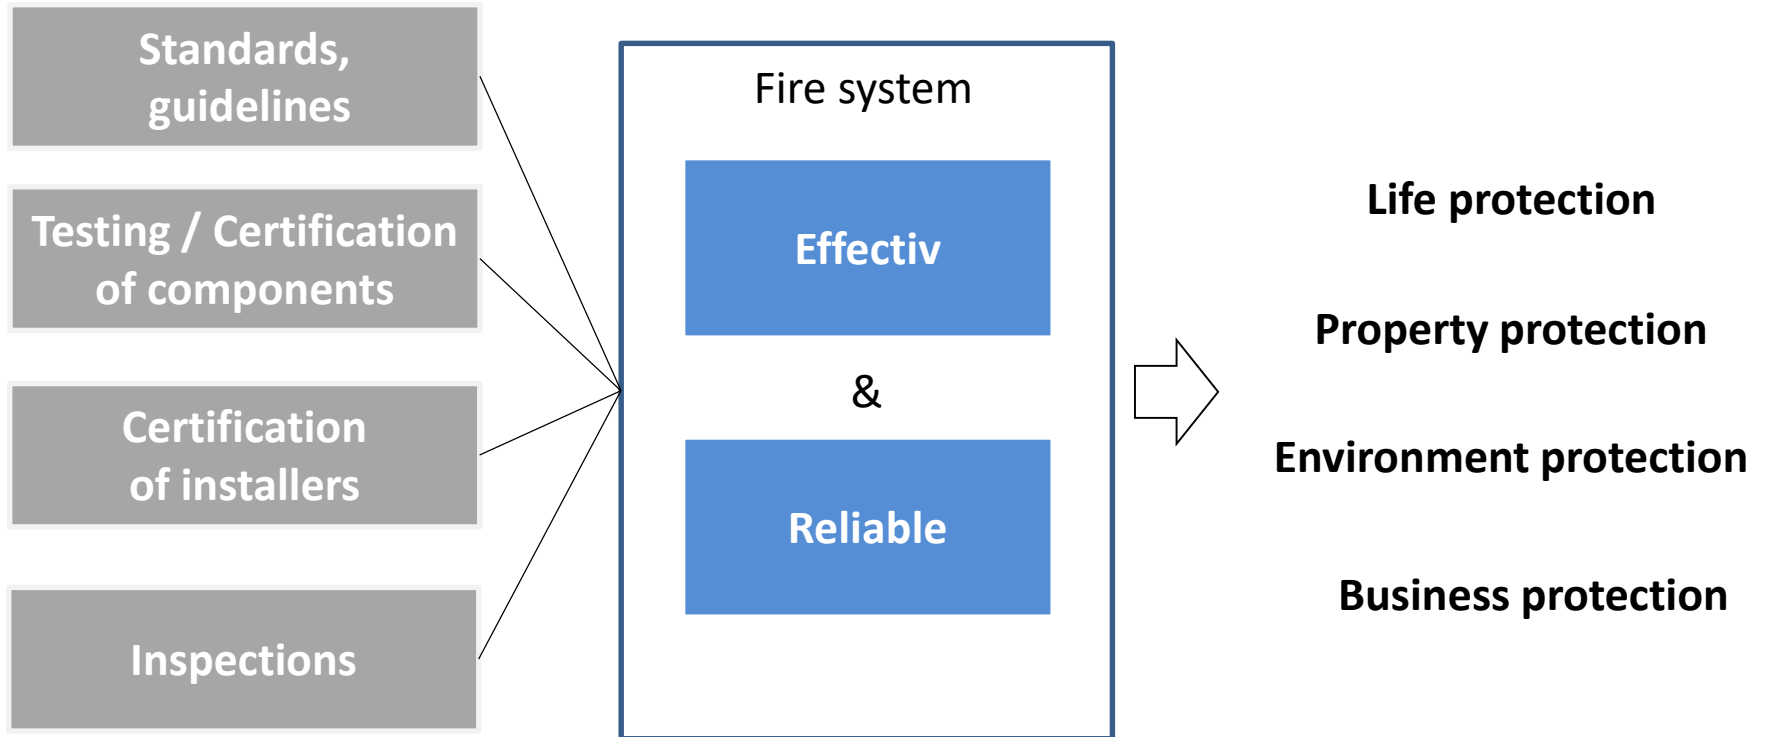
Standards, guidelines

Testing / Certification of components

Certification of installers

Inspections

Fire system

Effectiv

&

Reliable

Life protection

Property protection

Environment protection

Business protection